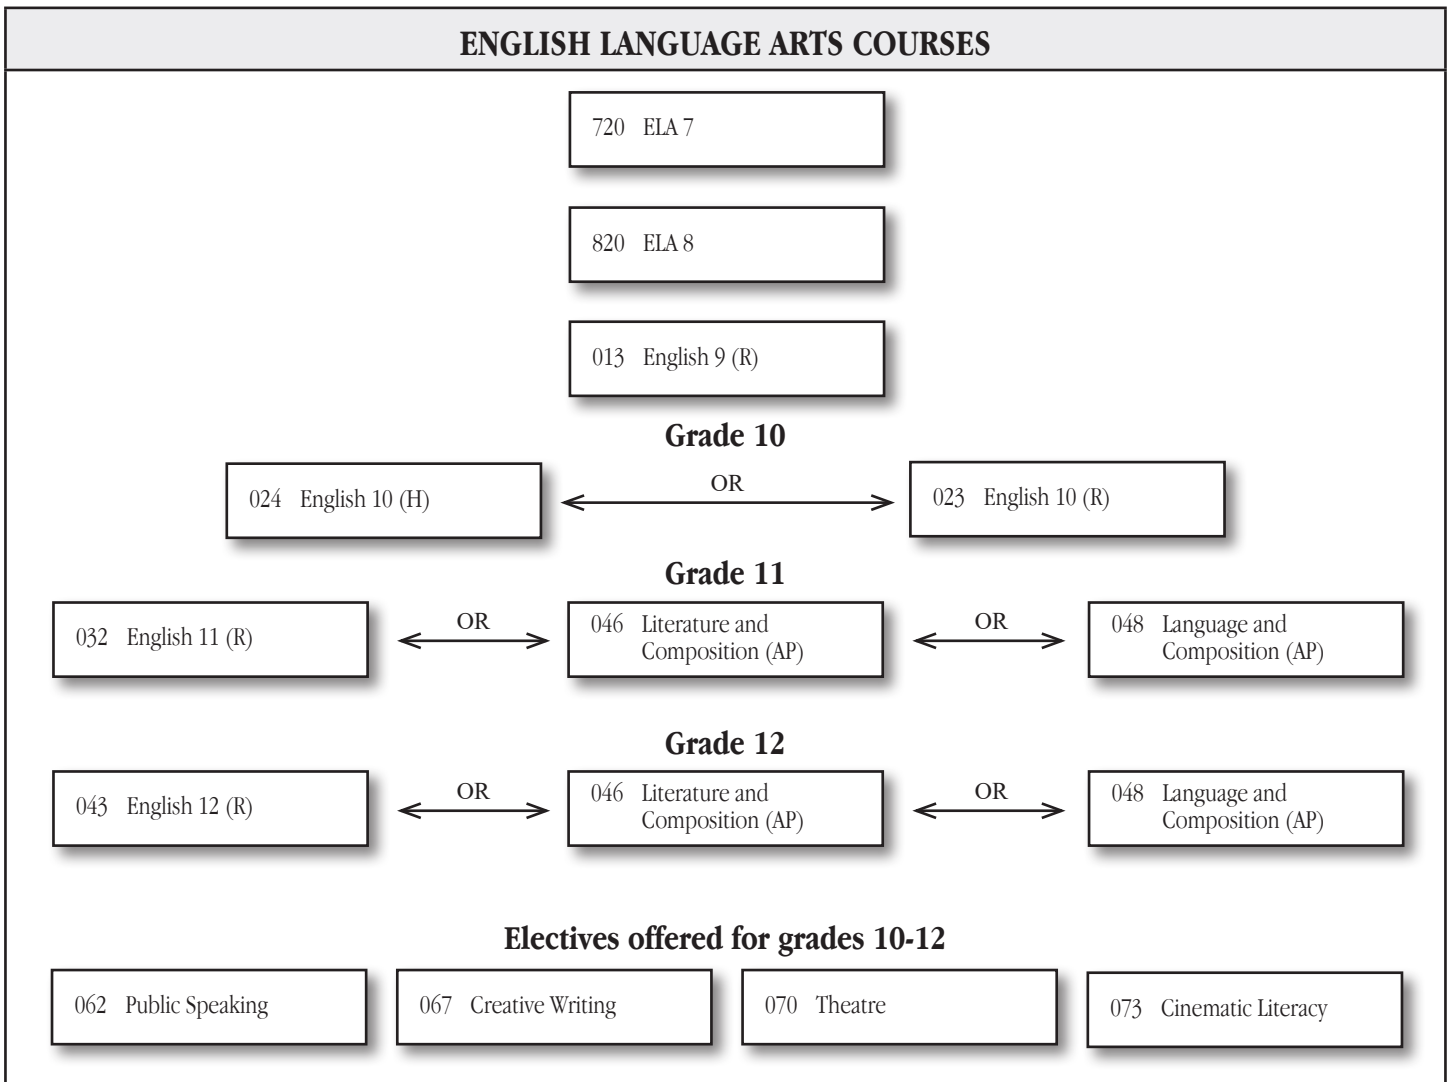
ENGLISH LANGUAGE ARTS COURSES

720 ELA 7

820 ELA 8

013 English 9 (R)

Grade 10

024 English 10 (H)

OR

023 English 10 (R)

Grade 11

032 English 11 (R)

OR

046 Literature and Composition (AP)

OR

048 Language and Composition (AP)

Grade 12

043 English 12 (R)

OR

046 Literature and Composition (AP)

OR

048 Language and Composition (AP)

Electives offered for grades 10-12

062 Public Speaking

067 Creative Writing

070 Theatre

073 Cinematic Literacy